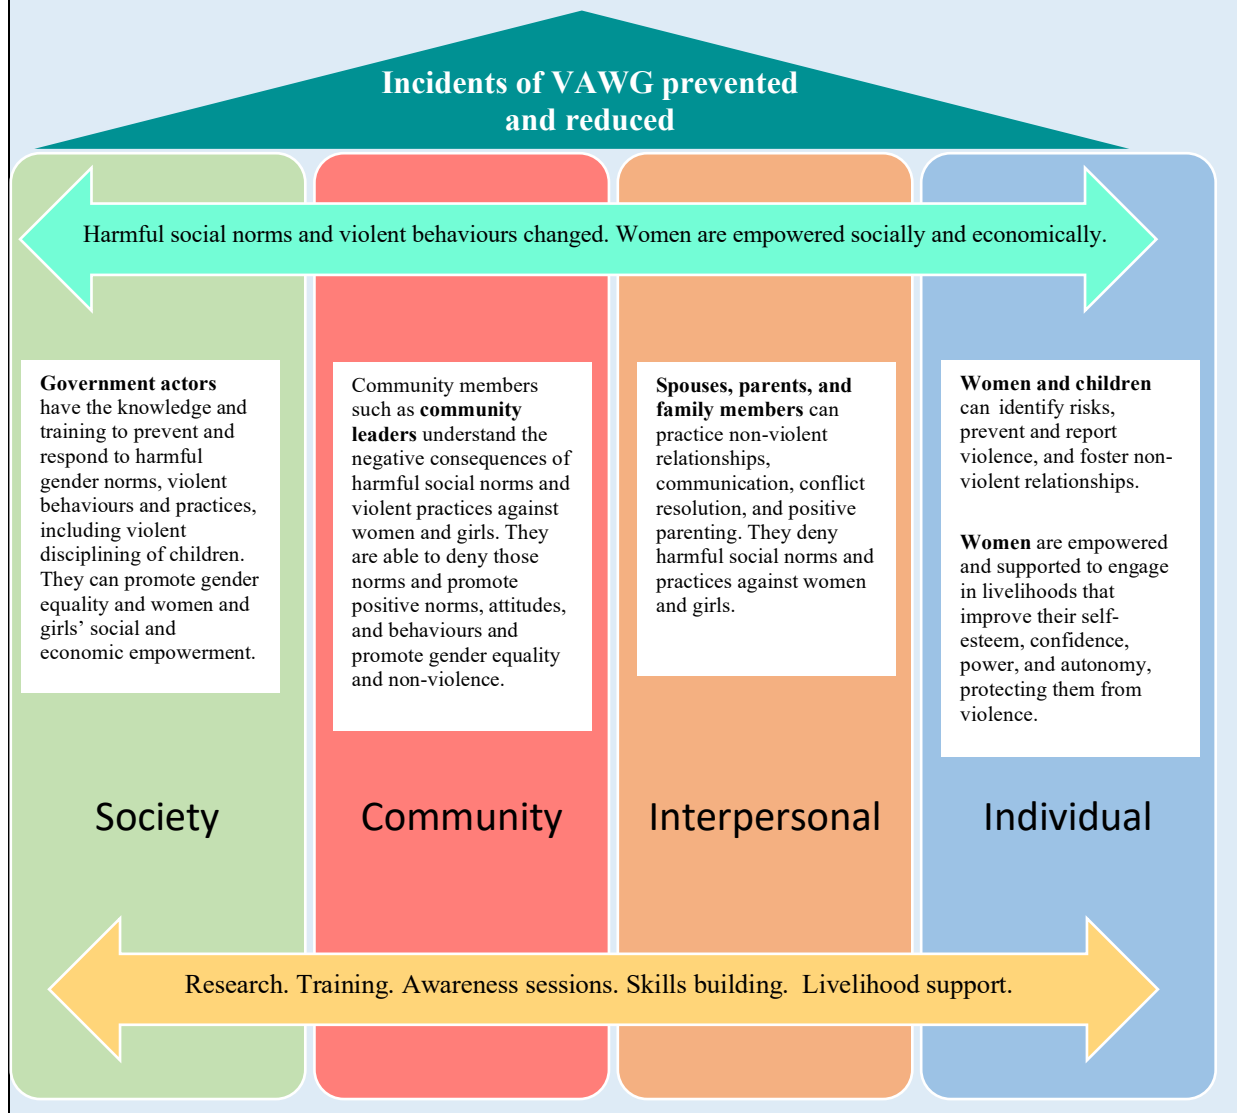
Incidents of VAWG prevented and reduced

Harmful social norms and violent behaviours changed. Women are empowered socially and economically.

Government actors have the knowledge and training to prevent and respond to harmful gender norms, violent behaviours and practices, including violent disciplining of children. They can promote gender equality and women and girls' social and economic empowerment.

Society

Community members such as community leaders understand the negative consequences of harmful social norms and violent practices against women and girls. They are able to deny those norms and promote positive norms, attitudes, and behaviours and promote gender equality and non-violence.

Community

Spouses, parents, and family members can practice non-violent relationships, communication, conflict resolution, and positive parenting. They deny harmful social norms and practices against women and girls.

Interpersonal

Women and children can identify risks, prevent and report violence, and foster non-violent relationships.

Women are empowered and supported to engage in livelihoods that improve their self-esteem, confidence, power, and autonomy, protecting them from violence.

Individual

Research. Training. Awareness sessions. Skills building. Livelihood support.